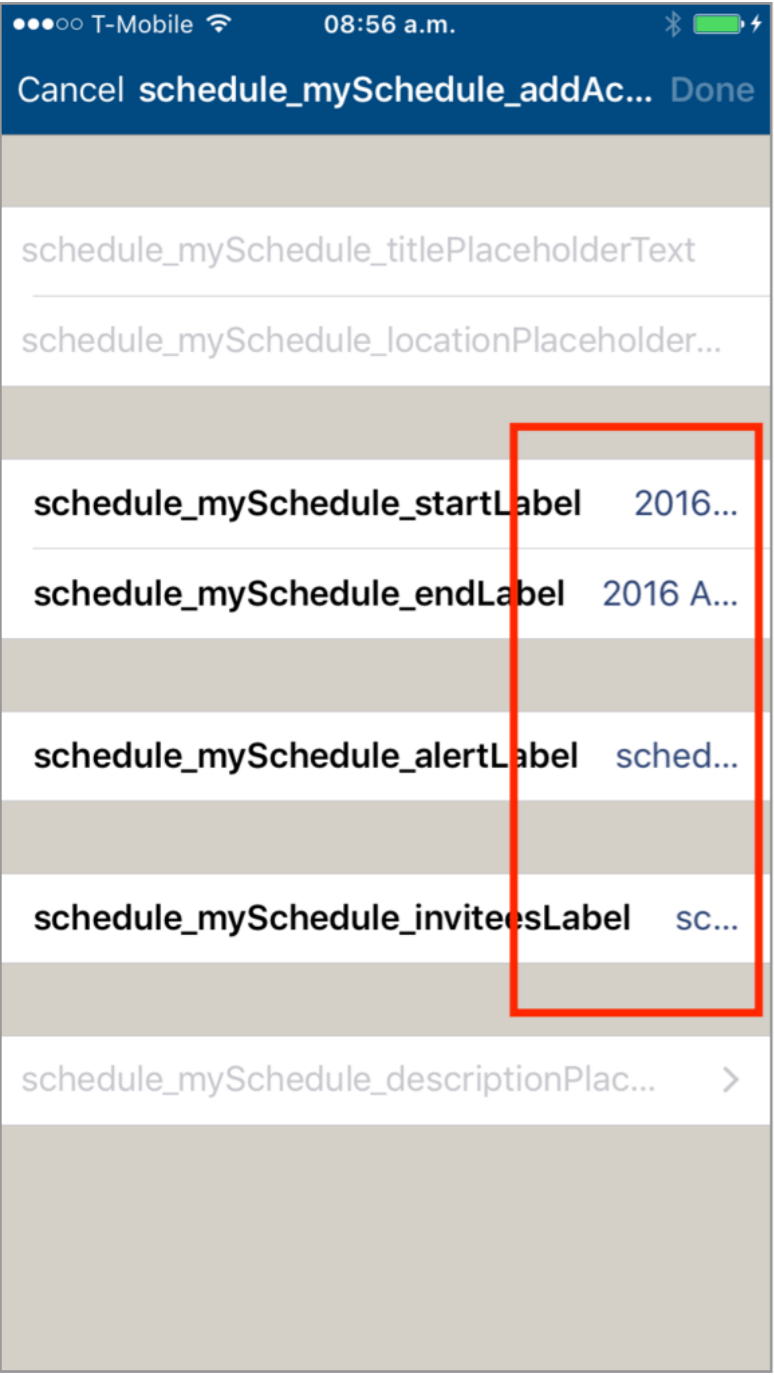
●●●○○ T-Mobile 08:56 a.m.

Cancel schedule_mySchedule_addAc... Done

schedule_mySchedule_titlePlaceholderText

schedule_mySchedule_locationPlaceholder...

schedule_mySchedule_startLabel 2016...

schedule_mySchedule_endLabel 2016 A...

schedule_mySchedule_alertLabel sched...

schedule_mySchedule_inviteesLabel sc...

schedule_mySchedule_descriptionPlac... >